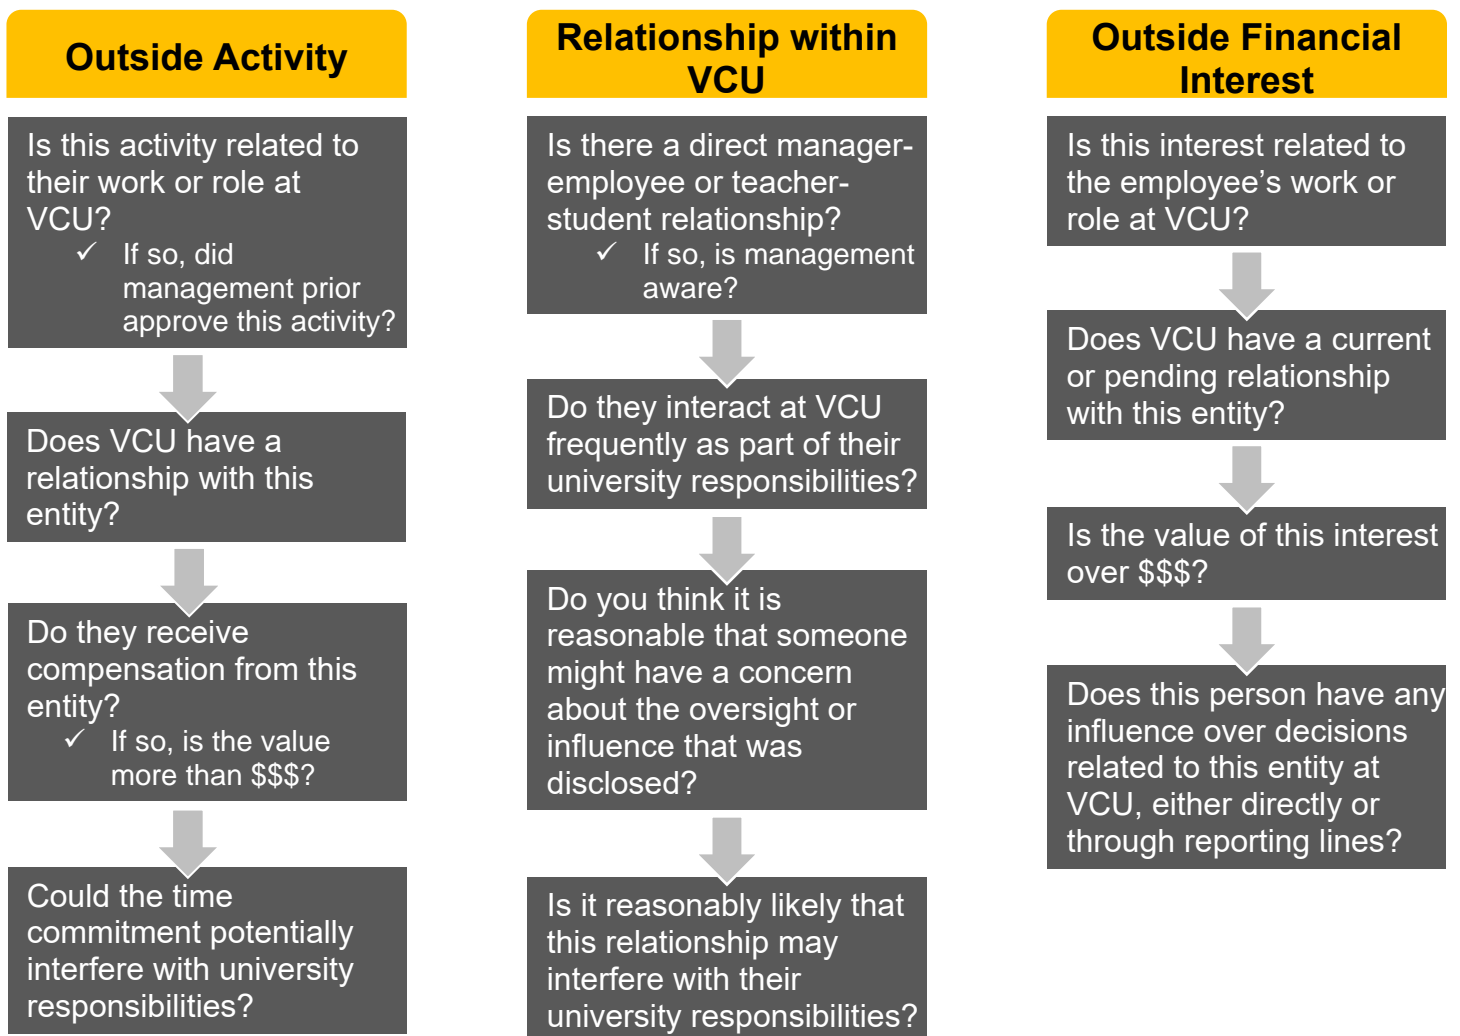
Outside Activity

Is this activity related to their work or role at VCU?
✓ If so, did management prior approve this activity?

Does VCU have a relationship with this entity?

Do they receive compensation from this entity?
✓ If so, is the value more than $$$?

Could the time commitment potentially interfere with university responsibilities?

Relationship within VCU

Is there a direct manager-employee or teacher-student relationship?
✓ If so, is management aware?

Do they interact at VCU frequently as part of their university responsibilities?

Do you think it is reasonable that someone might have a concern about the oversight or influence that was disclosed?

Is it reasonably likely that this relationship may interfere with their university responsibilities?

Outside Financial Interest

Is this interest related to the employee's work or role at VCU?

Does VCU have a current or pending relationship with this entity?

Is the value of this interest over $$$?

Does this person have any influence over decisions related to this entity at VCU, either directly or through reporting lines?